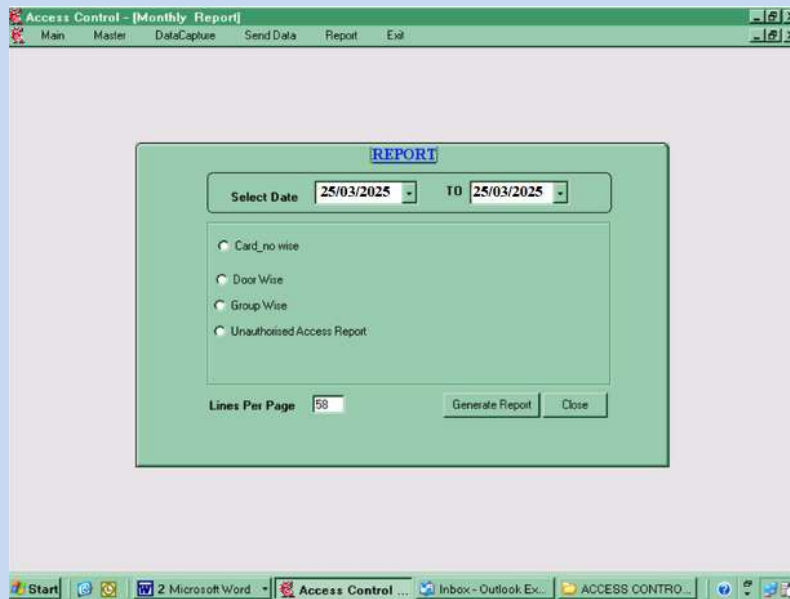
Access Control - [Monthly Report]

Main Master DataCapture Send Data Report Exit

REPORT

Select Date 25/03/2025 TO 25/03/2025

Card_no wise

Door Wise

Group Wise

Unauthorised Access Report

Lines Per Page 58

Generate Report Close

Start 2 Microsoft Word Access Control ... Inbox - Outlook Ex... ACCESS CONTRO...